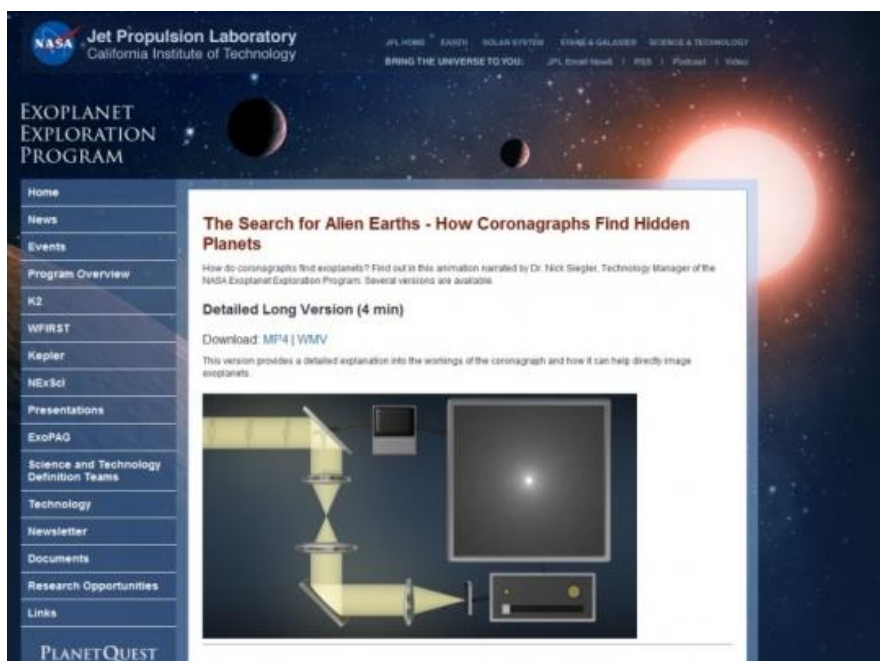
NASA Jet Propulsion Laboratory
California Institute of Technology

JPL HOME | EARTH | SOLAR SYSTEM | STARS & GALAXIES | SCIENCE & TECHNOLOGY
BRING THE UNIVERSE TO YOU: JPL Email News | RSS | Podcast | Video

EXOPLANET EXPLORATION PROGRAM

Home
News
Events
Program Overview
K2
WFIRST
Kepler
NExScI
Presentations
ExoPAG
Science and Technology Definition Teams
Technology
Newsletter
Documents
Research Opportunities
Links

PLANETQUEST

The Search for Alien Earths - How Coronagraphs Find Hidden Planets

How do coronagraphs find exoplanets? Find out in this animation narrated by Dr. Nick Siegler, Technology Manager of the NASA Exoplanet Exploration Program. Several versions are available.

Detailed Long Version (4 min)

Download: MP4 | WMV

This version provides a detailed explanation into the workings of the coronagraph and how it can help directly image exoplanets.